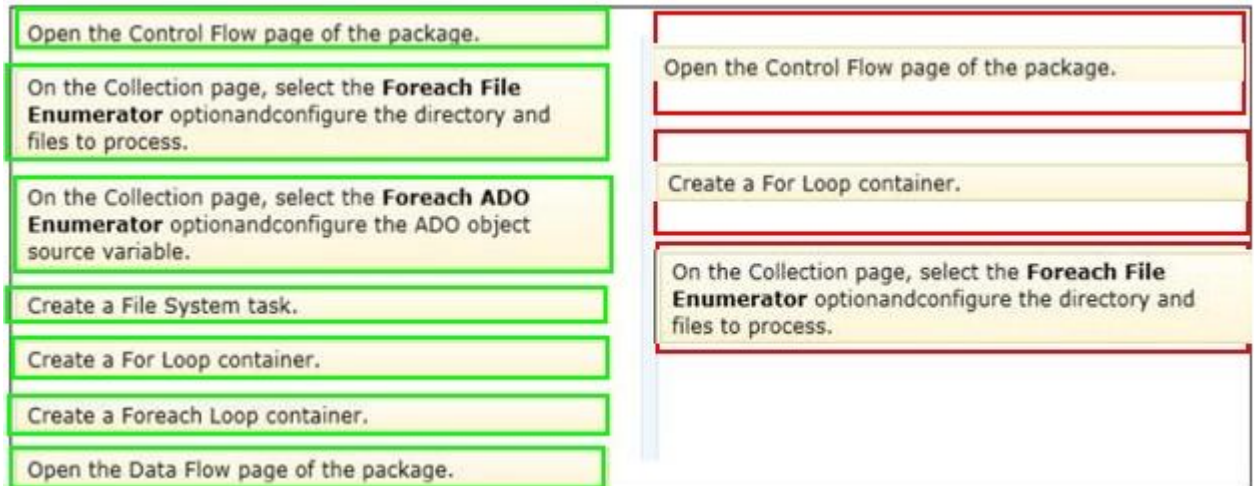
Open the Control Flow page of the package.

On the Collection page, select the **Foreach File Enumerator** optionandconfigure the directory and files to process.

On the Collection page, select the **Foreach ADO Enumerator** optionandconfigure the ADO object source variable.

Create a File System task.

Create a For Loop container.

Create a Foreach Loop container.

Open the Data Flow page of the package.

Open the Control Flow page of the package.

Create a For Loop container.

On the Collection page, select the **Foreach File Enumerator** optionandconfigure the directory and files to process.